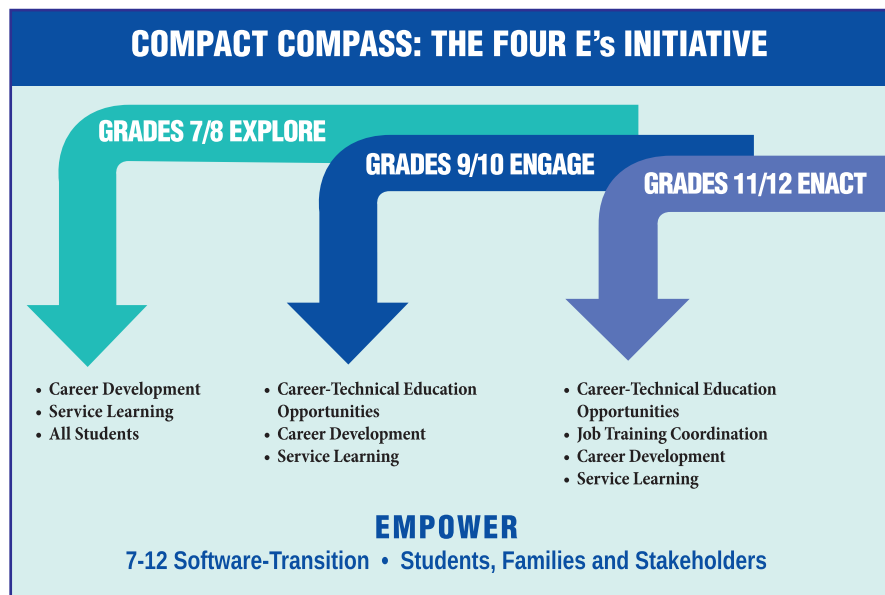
COMPACT COMPASS: THE FOUR E's INITIATIVE

GRADES 7/8 EXPLORE

GRADES 9/10 ENGAGE

GRADES 11/12 ENACT

• Career Development
• Service Learning
• All Students

• Career-Technical Education Opportunities
• Career Development
• Service Learning

• Career-Technical Education Opportunities
• Job Training Coordination
• Career Development
• Service Learning

EMPOWER

7-12 Software-Transition • Students, Families and Stakeholders